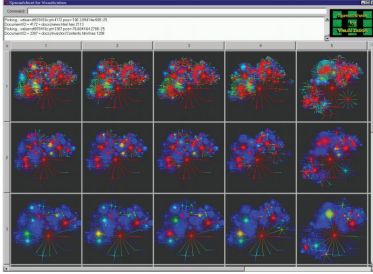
Spreadsheet for Visualization

Command

Picking : webpen/ef0f16p.pm4110 pos=106.00 ...
Document43 = 4172 = docs/www.html.top 2113
Picking : webpen/ef0f16p.pm3367 pos=76.00 ...
Document43 = 3367 = docs/mod/en/Contents.html.top 3356

Visual
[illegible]

1 2 3 4 5

1

2

3